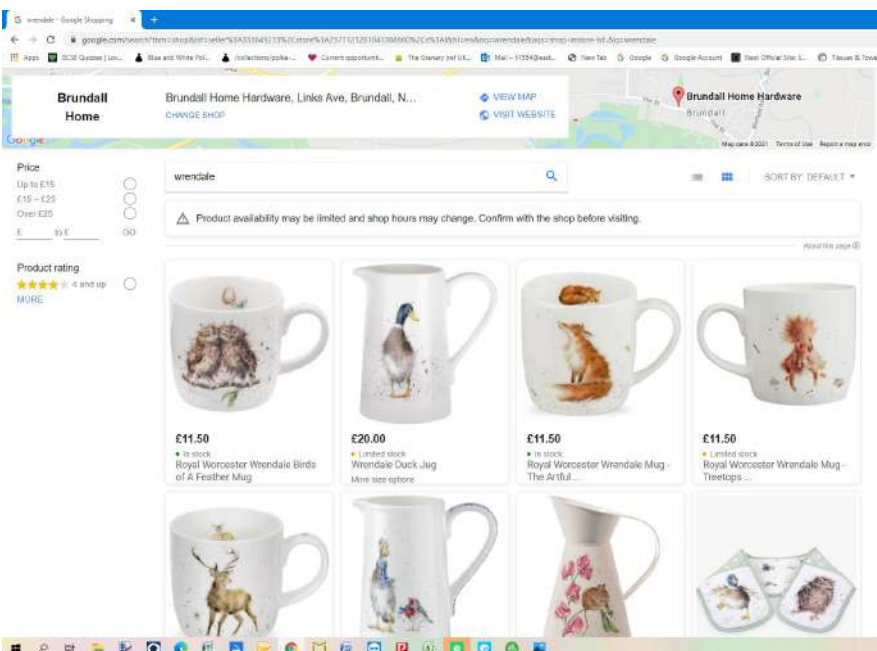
wrendale - Google Shopping ×

google.com/search?tbm=shop&tbs=seller%3A33304...

Apps | GCSE Quizzes | Lon... | Blue and White Pol... | /collections/polke-... | Current opportunit... | The Granary (ref Lit... | Mail - 11554@east... | New Tab | Google | Google Account | Best Official Site &... | Tissues & Towe

Brundall Home

Brundall Home Hardware, Links Ave, Brundall, N...

CHANGE SHOP

VIEW MAP

VISIT WEBSITE

Brundall Home Hardware

Brundall

Google

Map data ©2021 Terms of Use Report a map error

Price

Up to £15

£15 – £25

Over £25

£ to £ GO

Product rating

4 and up

MORE

wrendale

SORT BY: DEFAULT

Product availability may be limited and shop hours may change. Confirm with the shop before visiting.

About this page

£11.50
• In stock
Royal Worcester Wrendale Birds of A Feather Mug

£20.00
• Limited stock
Wrendale Duck Jug
More size options

£11.50
• In stock
Royal Worcester Wrendale Mug - The Artful ...

£11.50
• Limited stock
Royal Worcester Wrendale Mug - Treetops ...